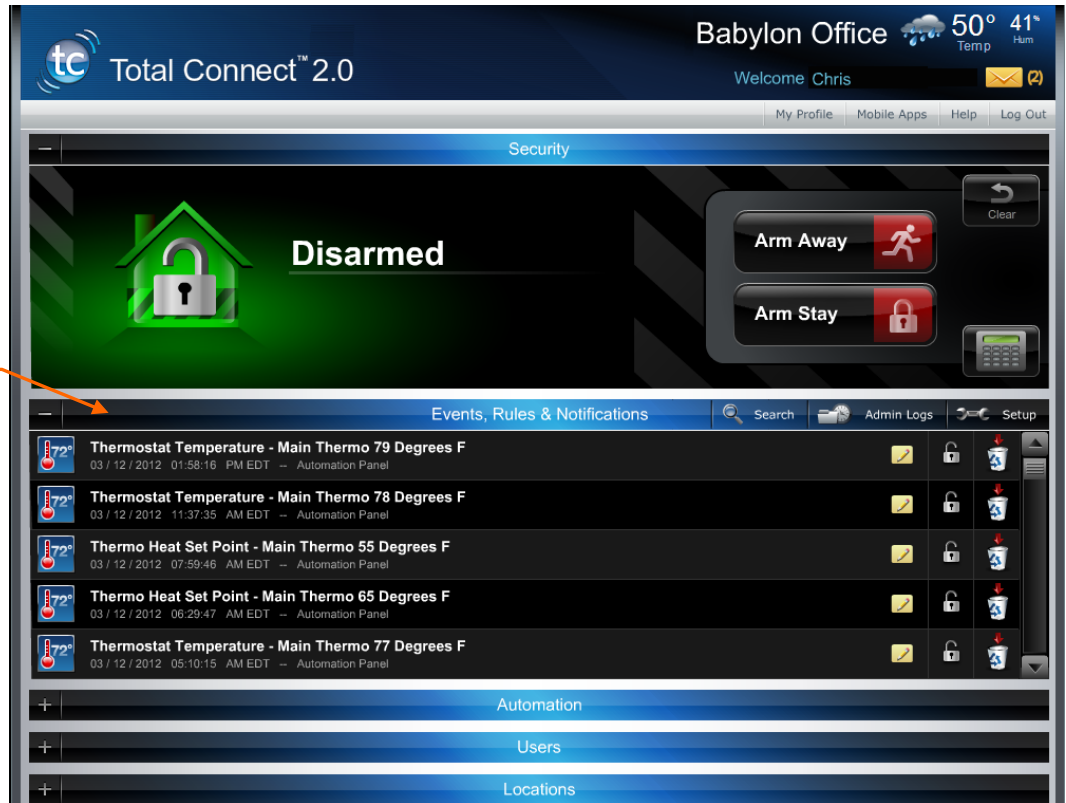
tc Total Connect™ 2.0

Babylon Office 50° Temp 41% Hum

Welcome Chris (2)

My Profile Mobile Apps Help Log Out

Security

Disarmed

Clear

Arm Away

Arm Stay

Events, Rules & Notifications

Search Admin Logs Setup

72° Thermostat Temperature - Main Thermo 79 Degrees F
03 / 12 / 2012 01:58:16 PM EDT -- Automation Panel

72° Thermostat Temperature - Main Thermo 78 Degrees F
03 / 12 / 2012 11:37:35 AM EDT -- Automation Panel

72° Thermo Heat Set Point - Main Thermo 55 Degrees F
03 / 12 / 2012 07:59:46 AM EDT -- Automation Panel

72° Thermo Heat Set Point - Main Thermo 65 Degrees F
03 / 12 / 2012 06:29:47 AM EDT -- Automation Panel

72° Thermostat Temperature - Main Thermo 77 Degrees F
03 / 12 / 2012 05:10:15 AM EDT -- Automation Panel

Automation

Users

Locations